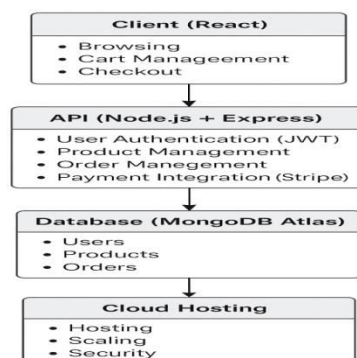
Client (React)

- Browsing
- Cart Manageement
- Checkout

API (Node.js + Express)

- User Authentication (JWT)
- Product Management
- Order Manegement
- Payment Integration (Stripe)

Database (MongoDB Atlas)

- Users
- Products
- Orders

Cloud Hosting

- Hosting
- Scaling
- Security